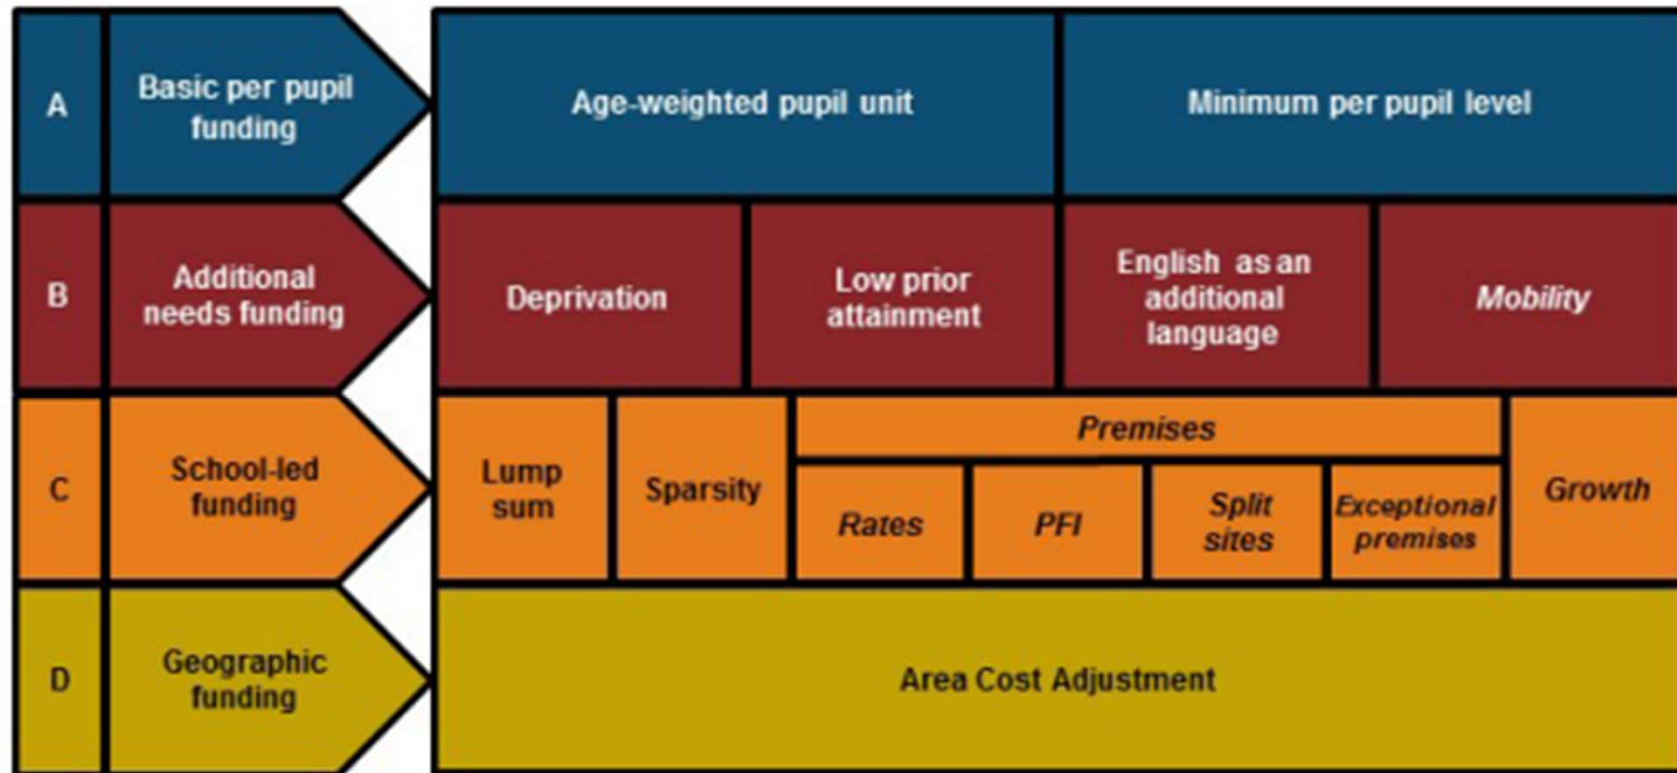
A
Basic per pupil funding
Age-weighted pupil unit
Minimum per pupil level

B
Additional needs funding
Deprivation
Low prior attainment
English as an additional language
Mobility

C
School-led funding
Lump sum
Sparsity
Premises
Rates
PFI
Split sites
Exceptional premises
Growth

D
Geographic funding
Area Cost Adjustment